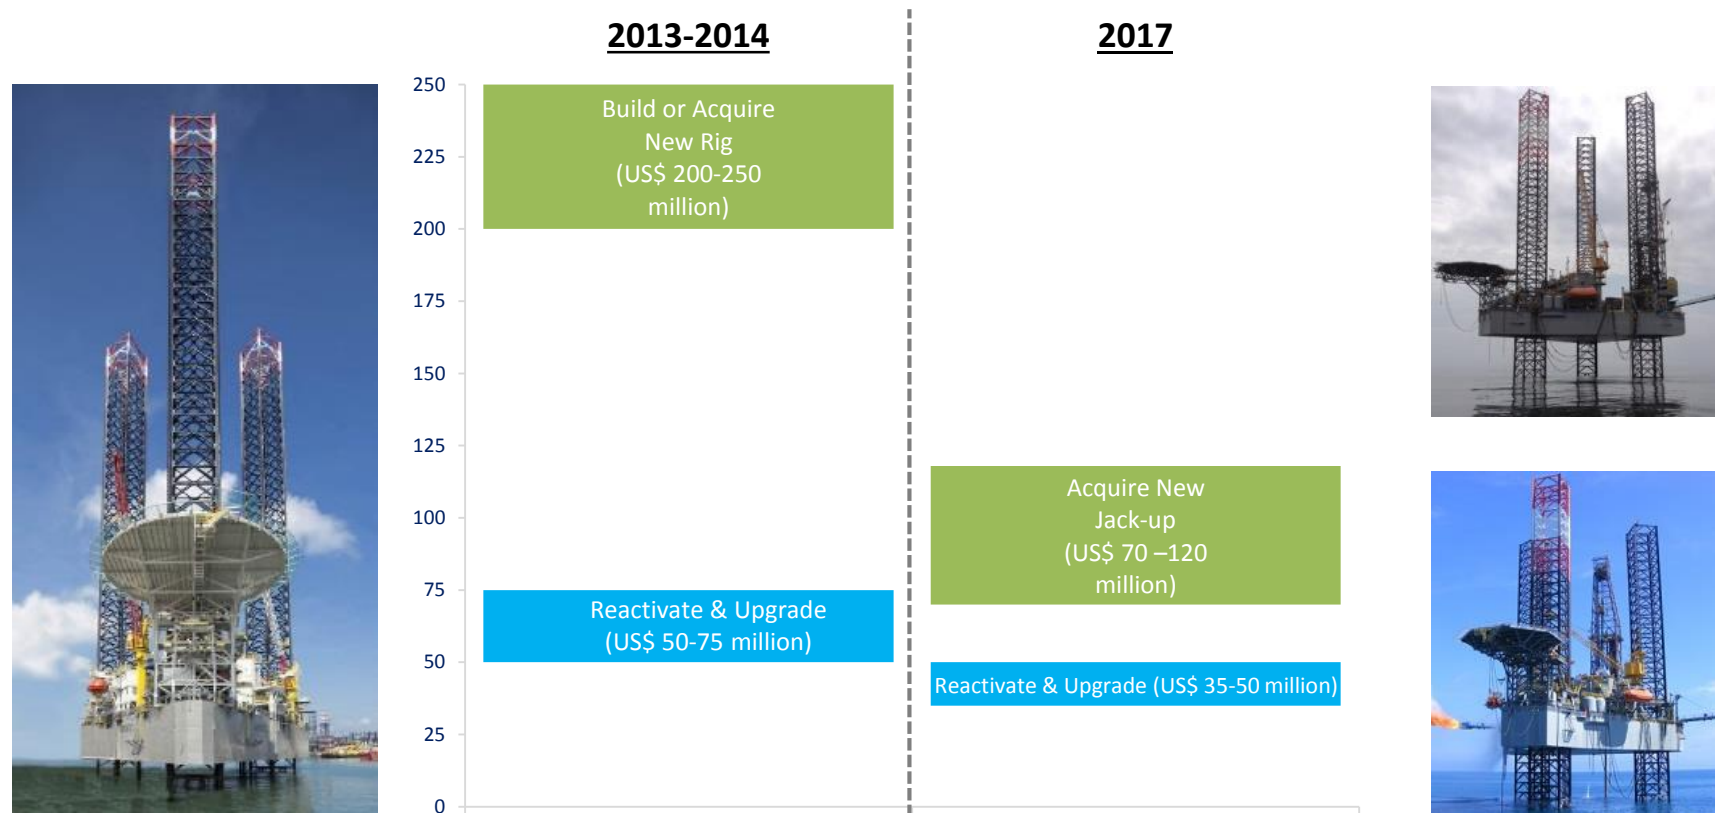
2013-2014

2017

250
225
200
175
150
125
100
75
50
25
0

Build or Acquire New Rig (US$ 200-250 million)

Reactivate & Upgrade (US$ 50-75 million)

Acquire New Jack-up (US$ 70 –120 million)

Reactivate & Upgrade (US$ 35-50 million)